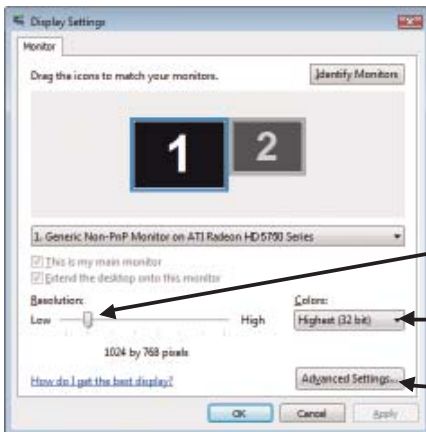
Display Settings

Monitor

Drag the icons to match your monitors.

Identify Monitors

1

2

1. Generic Non-PnP Monitor on ATI Radeon HD5700 Series

This is my main monitor

Extend the desktop onto this monitor

Resolution:

Low

High

1024 by 768 pixels

Colors:

Highest (32 bit)

How do I get the best display?

Advanced Settings...

OK

Cancel

Apply